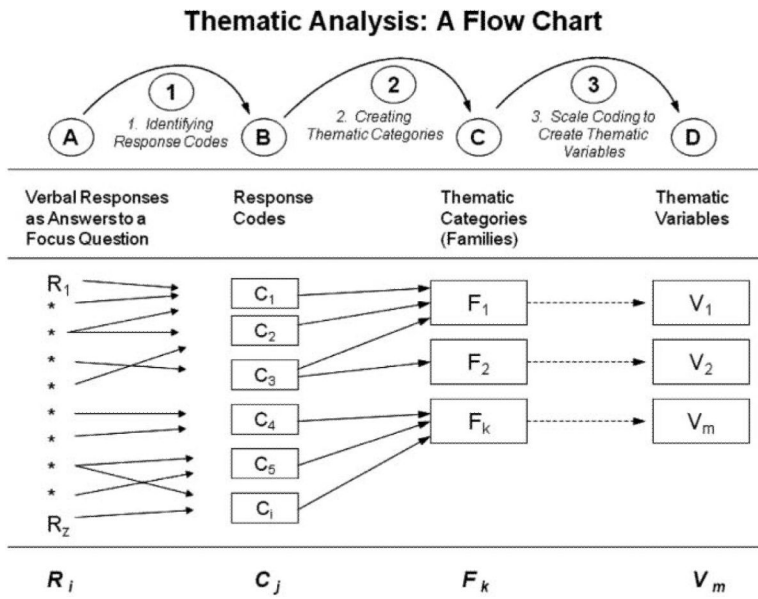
Thematic Analysis: A Flow Chart

A
1
1. Identifying Response Codes
B
2
2. Creating Thematic Categories
C
3
3. Scale Coding to Create Thematic Variables
D

Verbal Responses as Answers to a Focus Question

Response Codes

Thematic Categories (Families)

Thematic Variables

$R_1$
*
*
*
*
*
*
*
*
$R_z$

$C_1$
$C_2$
$C_3$
$C_4$
$C_5$
$C_i$

$F_1$
$F_2$
$F_k$

$V_1$
$V_2$
$V_m$

$R_i$
$C_j$
$F_k$
$V_m$